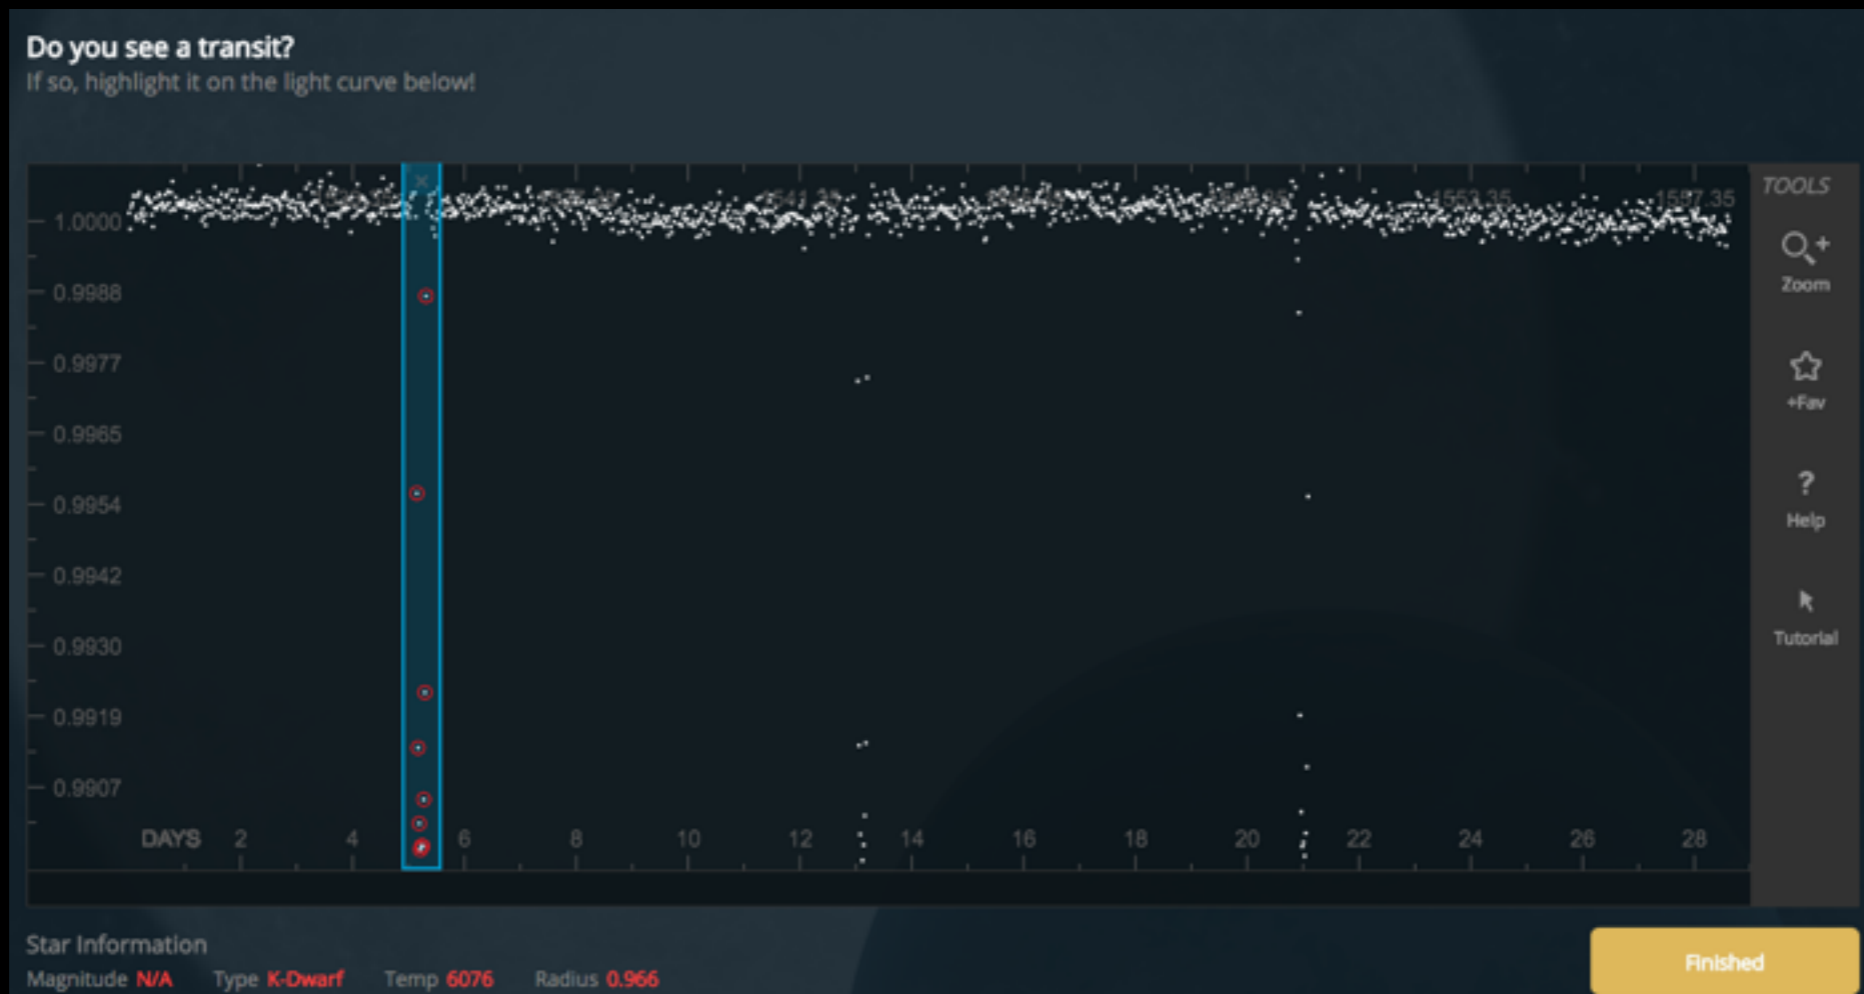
Do you see a transit?
If so, highlight it on the light curve below!

1.0000
0.9988
0.9977
0.9965
0.9954
0.9942
0.9930
0.9919
0.9907

DAYS 2 4 6 8 10 12 14 16 18 20 22 24 26 28

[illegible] 1541.35 1553.35 1587.35

TOOLS
Zoom
+Fav
?
Help
Tutorial

Star Information
Magnitude N/A Type K-Dwarf Temp 6076 Radius 0.966

Finished